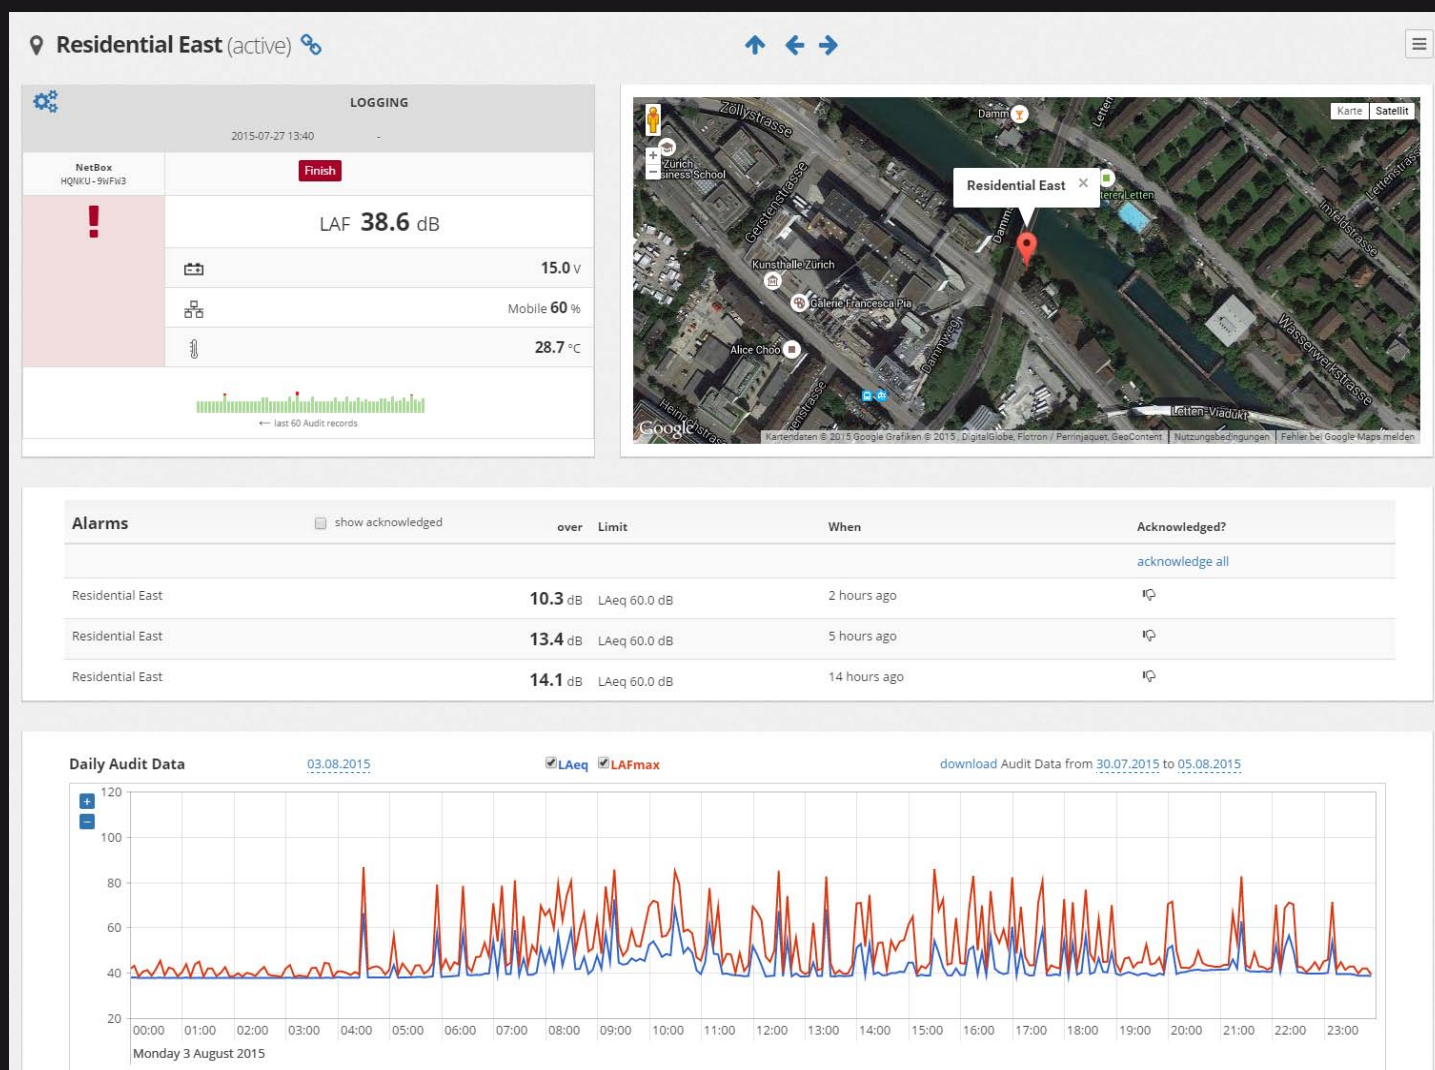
Residential East (active)

LOGGING

2015-07-27 13:40 -

NetBox
HQNKU - 9WFW3

Finish

!

LAF 38.6 dB

15.0 V

Mobile 60 %

28.7 °C

← last 60 Audit records

Karte Satellit

Residential East ×

Zöllystrasse
Damm
Letten
Zürich Business School
Gerstenstrasse
Kunsthalle Zürich
Galerie Francesca Pia
Alice Choo
Dammweg
Heinrichstrasse
Letten-Viadukt
Wasserwerkstrasse
Imfeldstrasse
Lettenstrasse
Google

Kartendaten © 2015 Google Grafiken © 2015, DigitalGlobe, Flotron / Perrinjaquet, GeoContent | Nutzungsbedingungen | Fehler bei Google Maps melden

| Alarms | show acknowledged | over | Limit | When | Acknowledged? |
|---|---|---|---|---|---|
| | | | | | acknowledge all |
| Residential East | | 10.3 dB | LAeq 60.0 dB | 2 hours ago | |
| Residential East | | 13.4 dB | LAeq 60.0 dB | 5 hours ago | |
| Residential East | | 14.1 dB | LAeq 60.0 dB | 14 hours ago | |

Daily Audit Data 03.08.2015 LAeq LAFmax download Audit Data from 30.07.2015 to 05.08.2015

120
100
80
60
40
20

00:00 01:00 02:00 03:00 04:00 05:00 06:00 07:00 08:00 09:00 10:00 11:00 12:00 13:00 14:00 15:00 16:00 17:00 18:00 19:00 20:00 21:00 22:00 23:00
Monday 3 August 2015